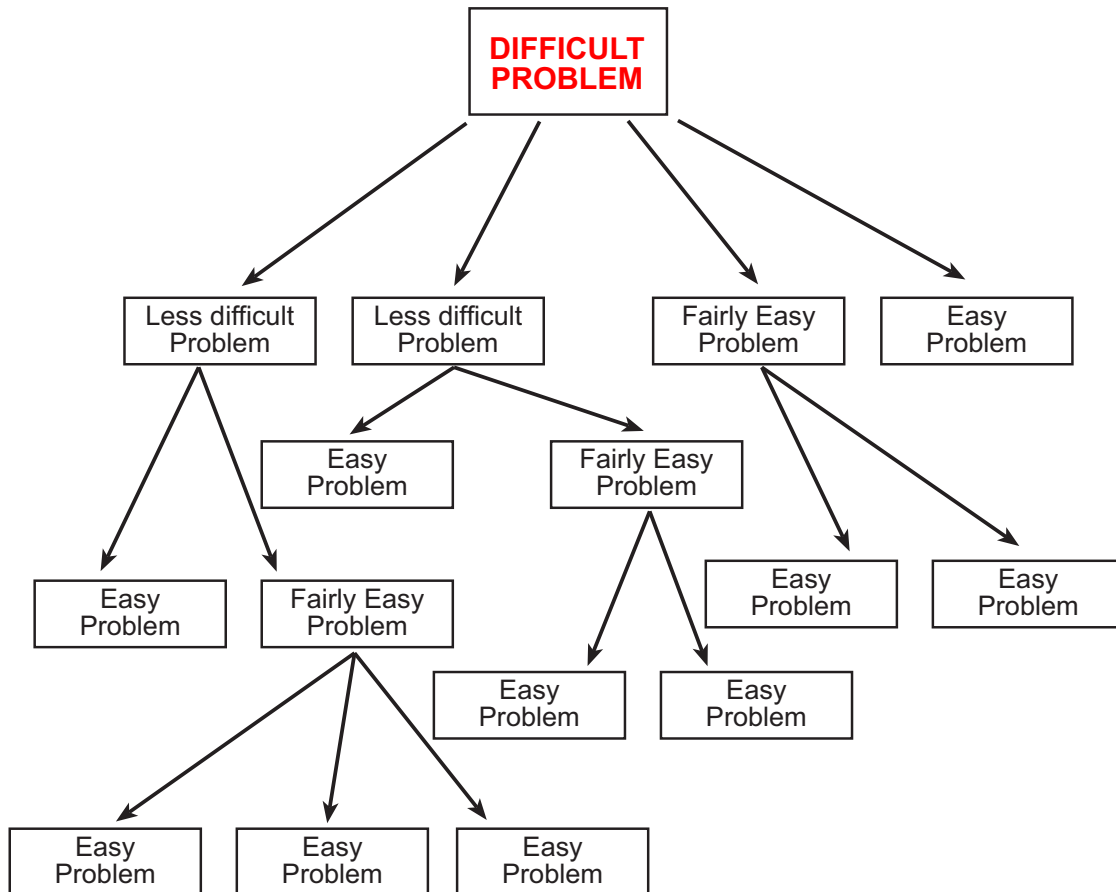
DIFFICULT PROBLEM

Less difficult Problem

Less difficult Problem

Fairly Easy Problem

Easy Problem

Easy Problem

Fairly Easy Problem

Easy Problem

Fairly Easy Problem

Easy Problem

Easy Problem

Easy Problem

Easy Problem

Easy Problem

Easy Problem

Easy Problem

Easy Problem